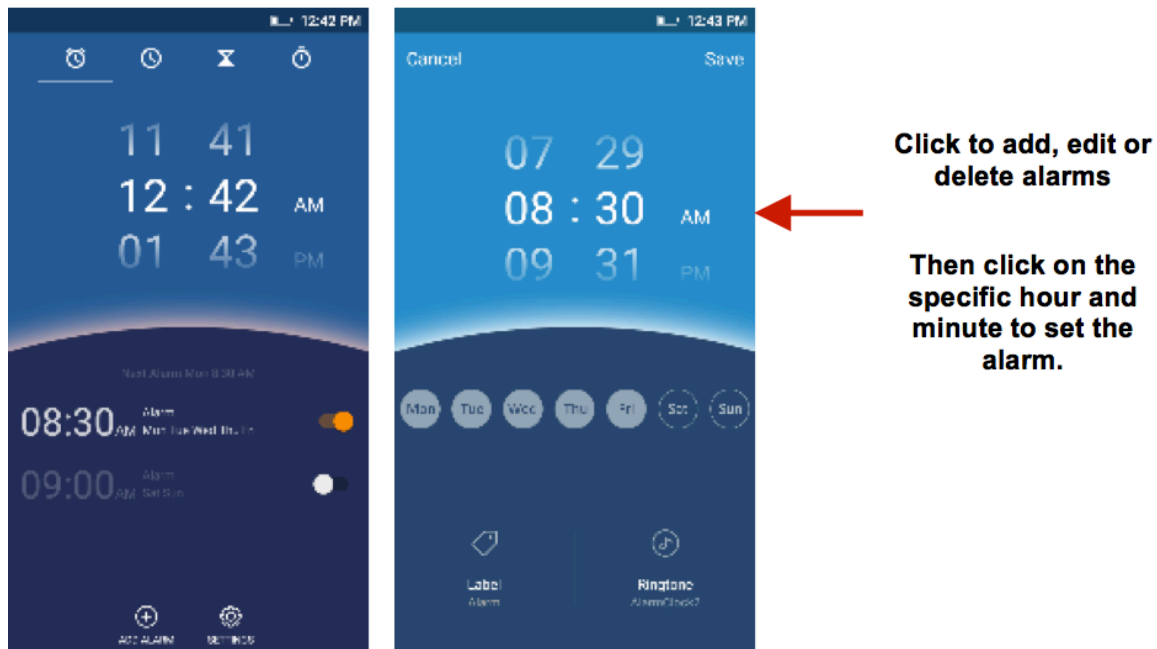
12:42 PM

11 41
12 : 42 AM
01 43 PM

Next Alarm Mon 8:30 AM

08:30 AM Alarm Mon Tue Wed Thu Fri

09:00 AM Alarm Sat Sun

ADD ALARM SETTINGS

12:43 PM

Cancel Save

07 29
08 : 30 AM
09 31 PM

Mon Tue Wed Thu Fri Sat Sun

Label Alarm

Ringtone AlarmClock2

Click to add, edit or delete alarms

Then click on the specific hour and minute to set the alarm.